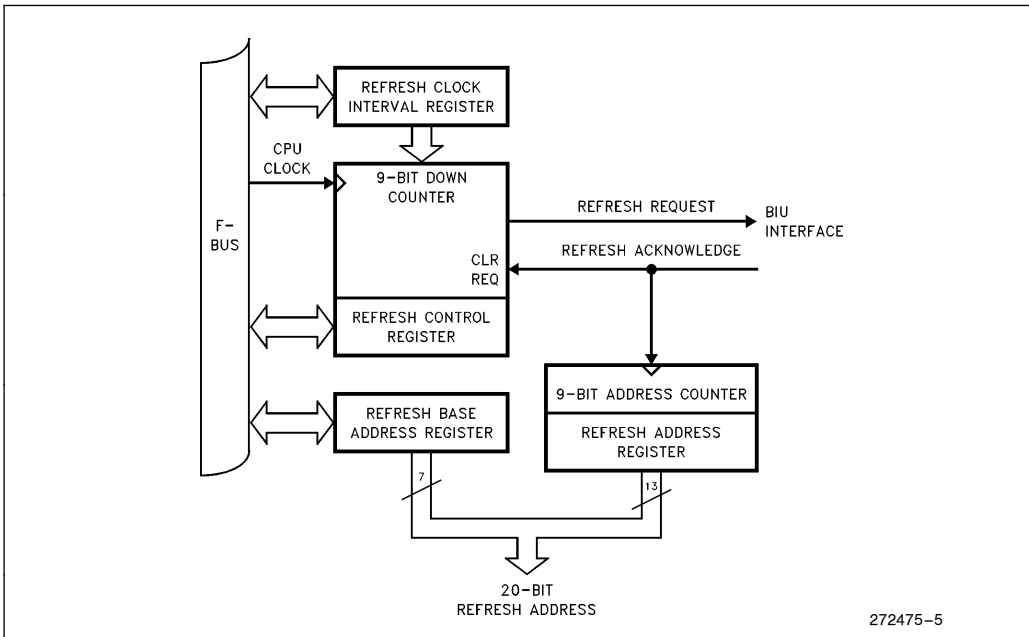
REFRESH CLOCK INTERVAL REGISTER

CPU CLOCK

9-BIT DOWN COUNTER

REFRESH REQUEST

BIU INTERFACE

F-BUS

CLR REQ

REFRESH ACKNOWLEDGE

REFRESH CONTROL REGISTER

9-BIT ADDRESS COUNTER

REFRESH BASE ADDRESS REGISTER

REFRESH ADDRESS REGISTER

7

13

20-BIT REFRESH ADDRESS

272475-5